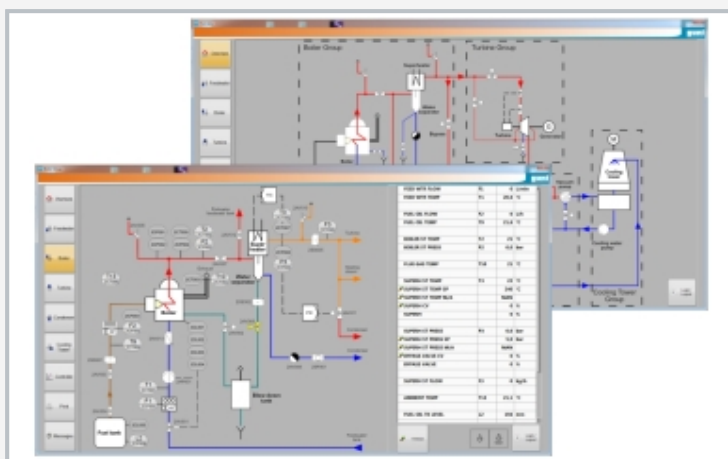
Boiler Group

Turbine Group

Cooling Tower Group

Cooling Tower

Boiler

Fuel tank

FEED WTR FLOW

FEED WTR TEMP

FUEL OIL FLOW

FUEL OIL TEMP

BOILER OT TEMP

BOILER OT PRESS

FLUE GAS TEMP

SUPERH OT TEMP

SUPERH OT PRESS

AMBIENT TEMP

FUEL OIL TK LEVEL